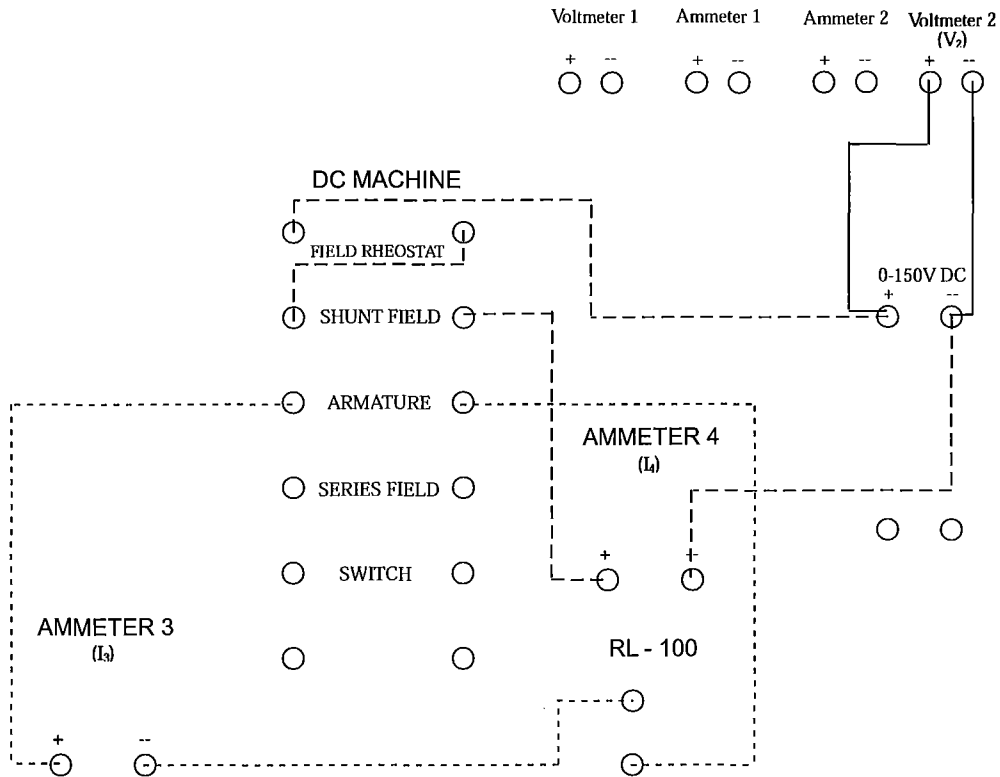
Voltmeter 1 Ammeter 1 Ammeter 2 Voltmeter 2 ($V_2$)

+ -- + -- + -- + --

DC MACHINE

FIELD RHEOSTAT

0-150V DC

+ --

SHUNT FIELD

ARMATURE

AMMETER 4 ($I_4$)

SERIES FIELD

+ +

SWITCH

AMMETER 3 ($I_3$)

RL - 100

+ --